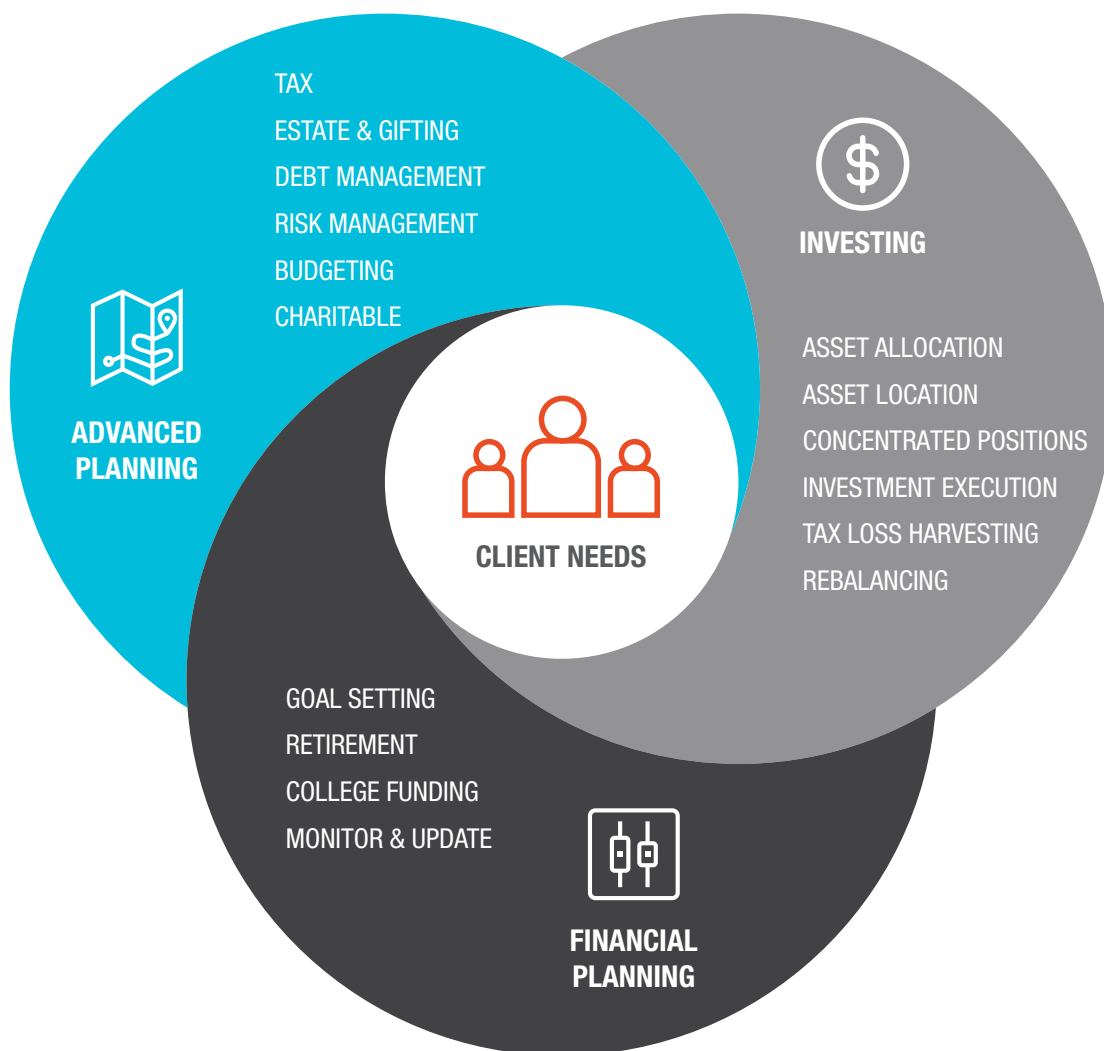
TAX
ESTATE & GIFTING
DEBT MANAGEMENT
RISK MANAGEMENT
BUDGETING
CHARITABLE

ADVANCED PLANNING

$

INVESTING

ASSET ALLOCATION
ASSET LOCATION
CONCENTRATED POSITIONS
INVESTMENT EXECUTION
TAX LOSS HARVESTING
REBALANCING

CLIENT NEEDS

GOAL SETTING
RETIREMENT
COLLEGE FUNDING
MONITOR & UPDATE

FINANCIAL PLANNING